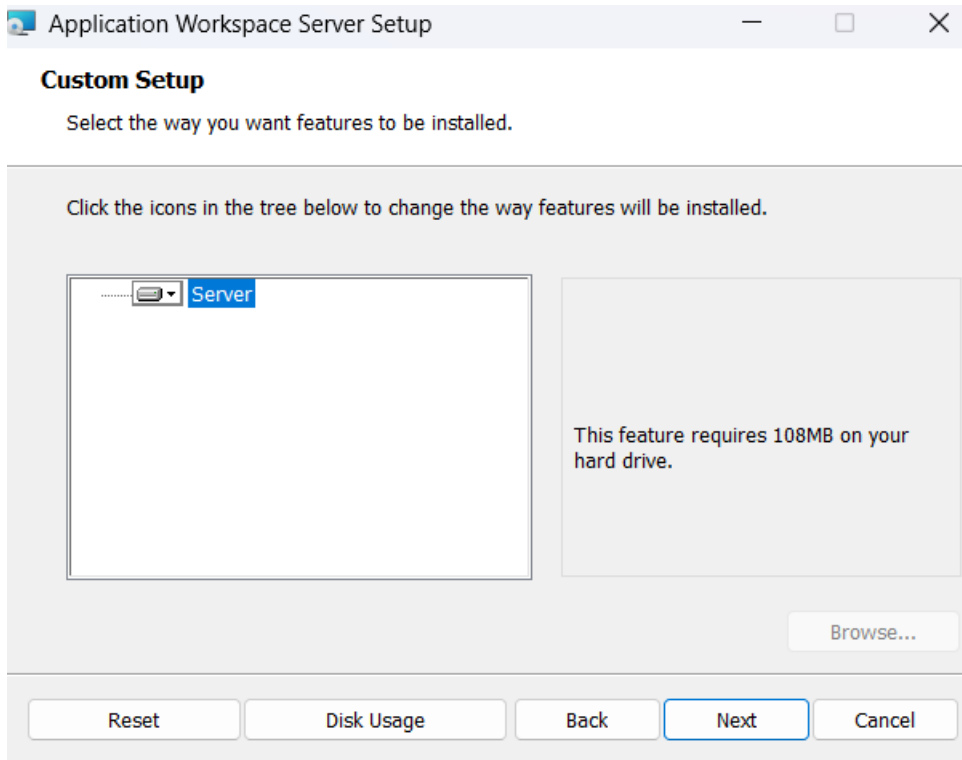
Application Workspace Server Setup

Custom Setup

Select the way you want features to be installed.

Click the icons in the tree below to change the way features will be installed.

Server

This feature requires 108MB on your hard drive.

Browse...

Reset
Disk Usage
Back
Next
Cancel